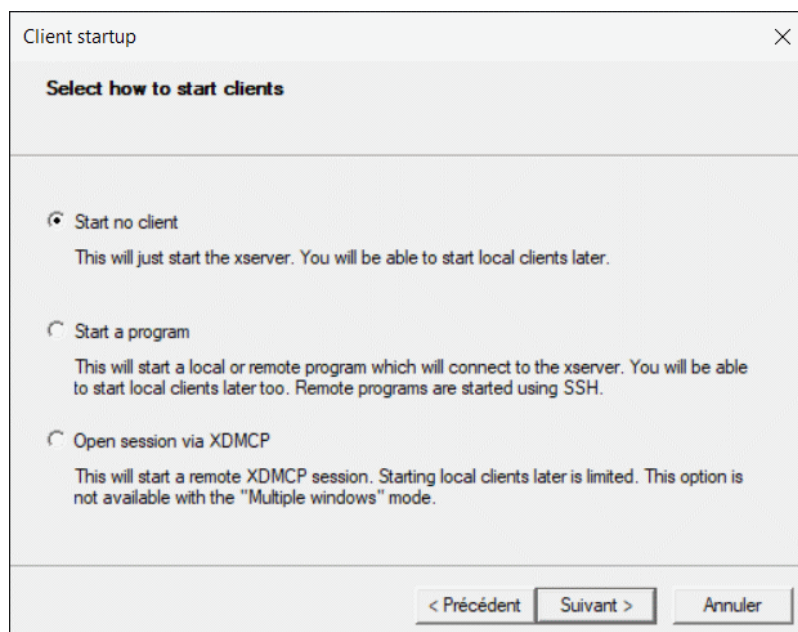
Client startup

×

Select how to start clients

Start no client

This will just start the xserver. You will be able to start local clients later.

Start a program

This will start a local or remote program which will connect to the xserver. You will be able to start local clients later too. Remote programs are started using SSH.

Open session via XDMCP

This will start a remote XDMCP session. Starting local clients later is limited. This option is not available with the "Multiple windows" mode.

< Précédent

Suivant >

Annuler